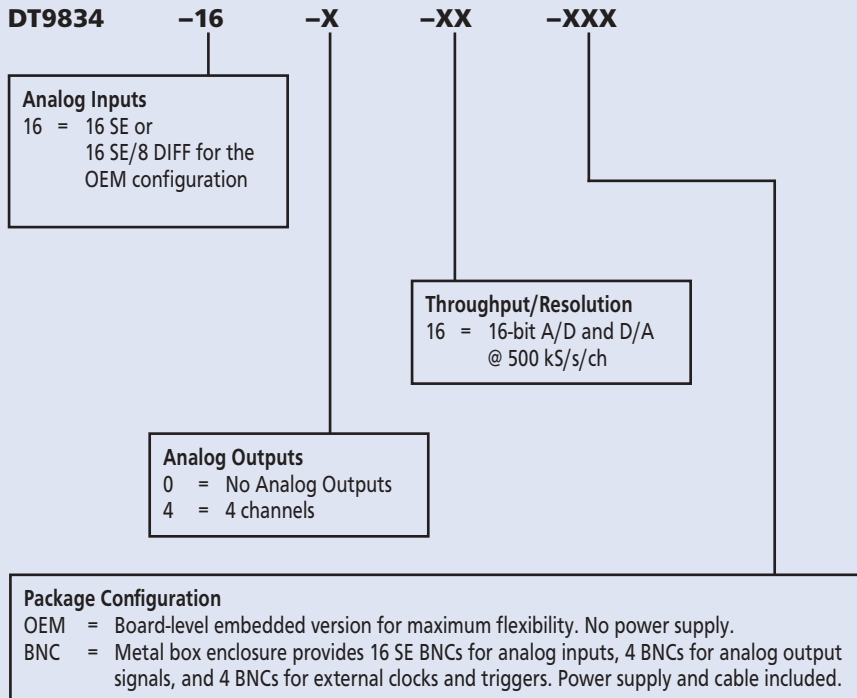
DT9834 –16 –X –XX –XXX

Analog Inputs
16 = 16 SE or 16 SE/8 DIFF for the OEM configuration

Throughput/Resolution
16 = 16-bit A/D and D/A @ 500 kS/s/ch

Analog Outputs
0 = No Analog Outputs
4 = 4 channels

Package Configuration
OEM = Board-level embedded version for maximum flexibility. No power supply.
BNC = Metal box enclosure provides 16 SE BNCs for analog inputs, 4 BNCs for analog output signals, and 4 BNCs for external clocks and triggers. Power supply and cable included.